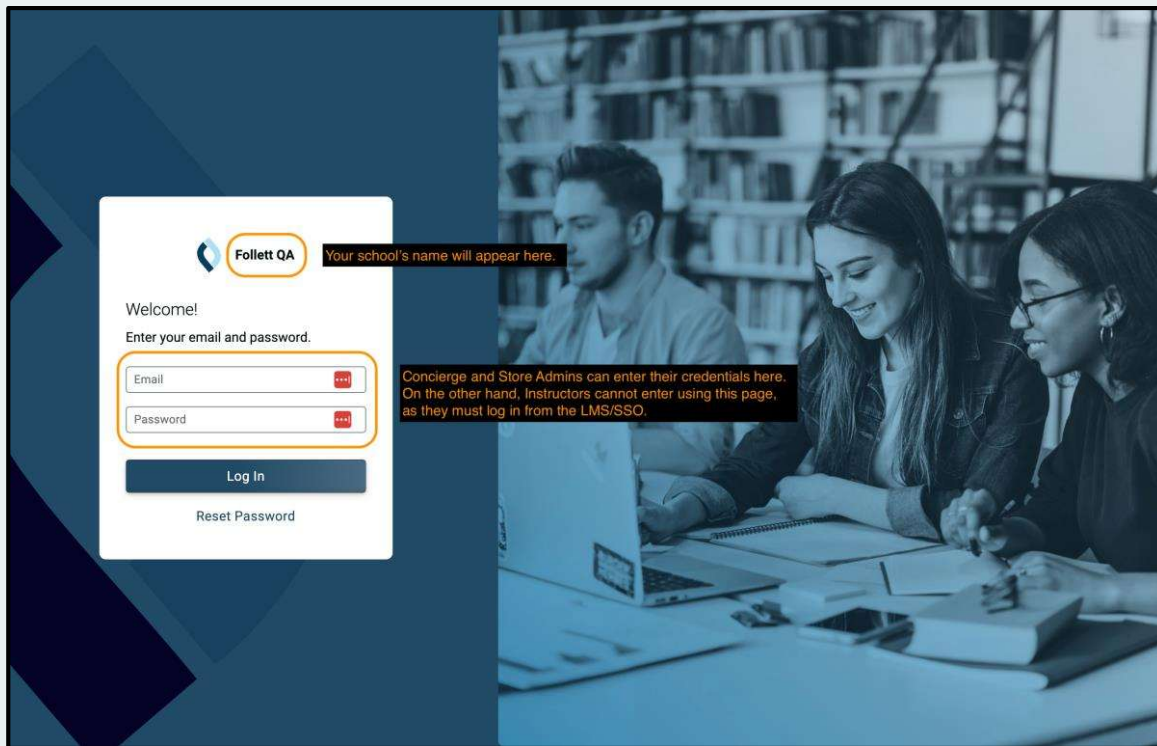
Follett QA

Your school's name will appear here.

Welcome!

Enter your email and password.

Email

Password

Concierge and Store Admins can enter their credentials here. On the other hand, Instructors cannot enter using this page, as they must log in from the LMS/SSO.

Log In

Reset Password